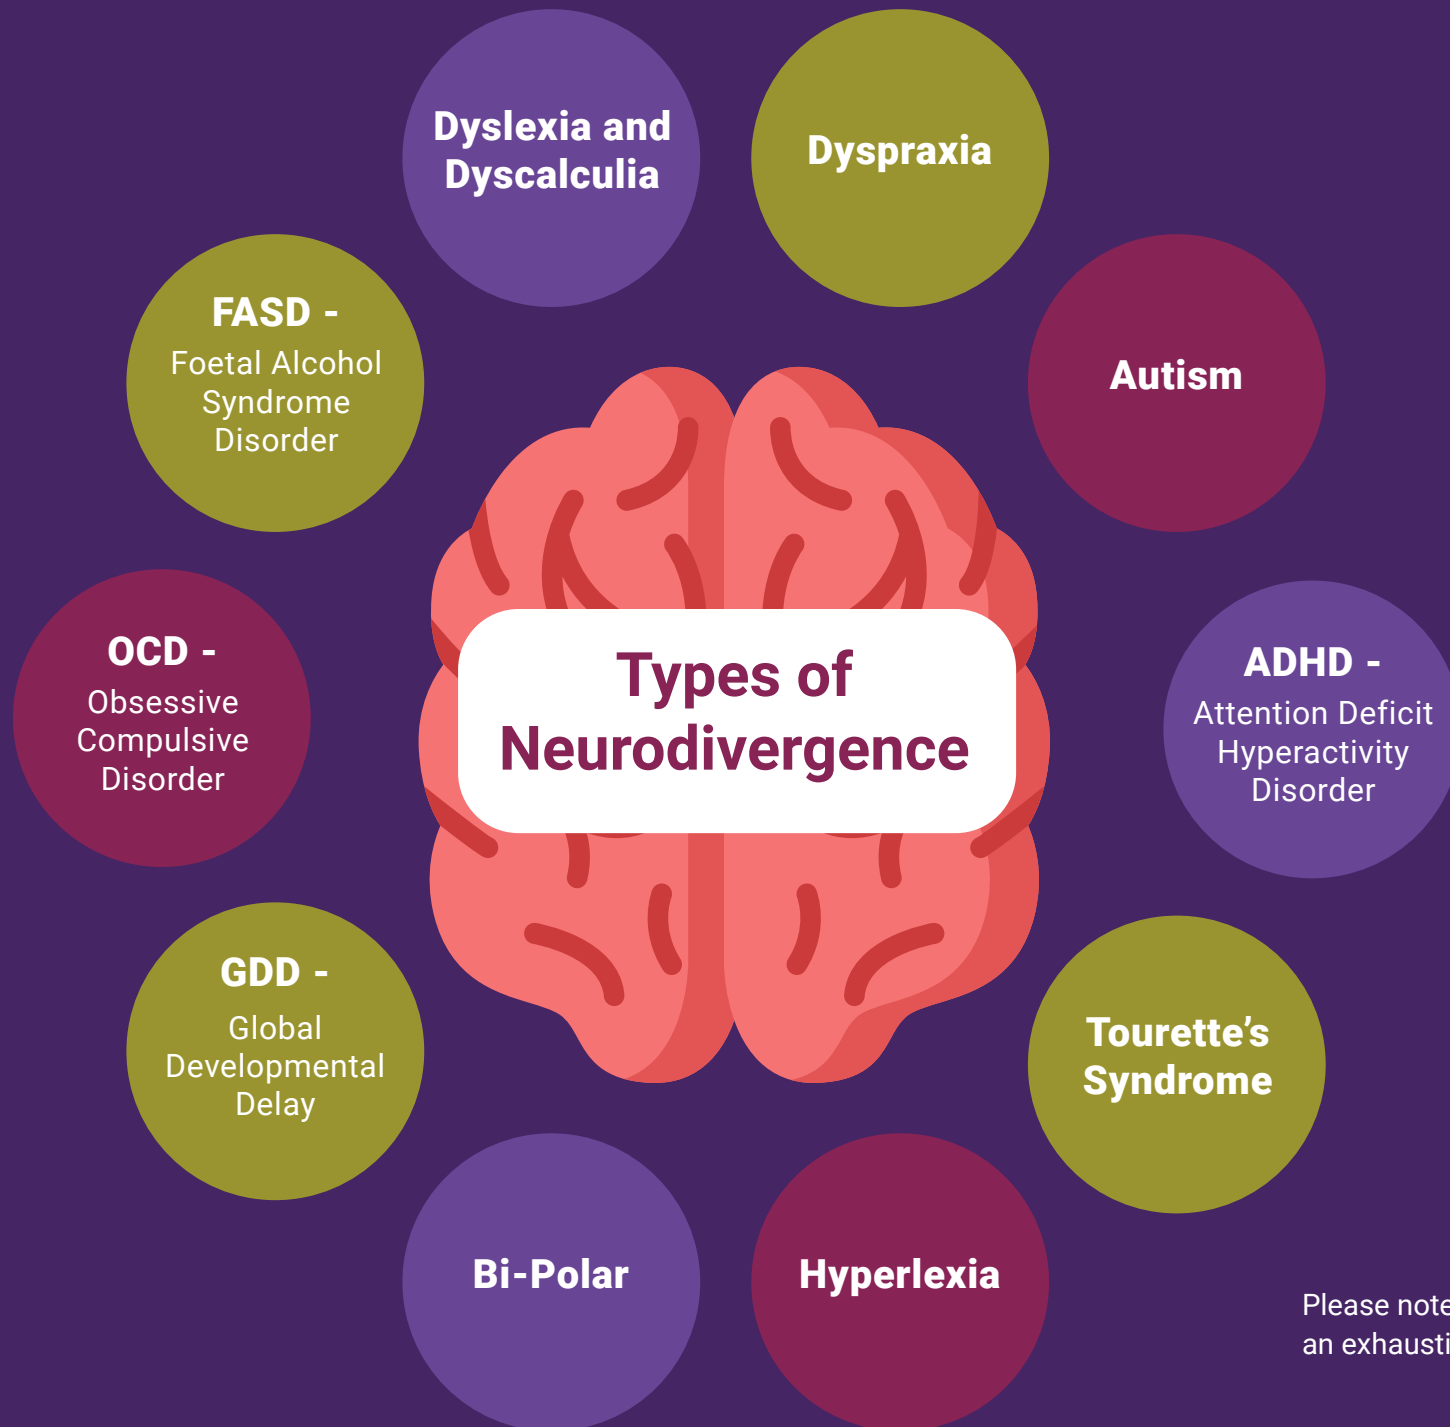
Dyslexia and Dyscalculia

Dyspraxia

FASD - Foetal Alcohol Syndrome Disorder

Autism

Types of Neurodivergence

OCD - Obsessive Compulsive Disorder

ADHD - Attention Deficit Hyperactivity Disorder

GDD - Global Developmental Delay

Tourette's Syndrome

Bi-Polar

Hyperlexia

Please note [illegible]
an exhausti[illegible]